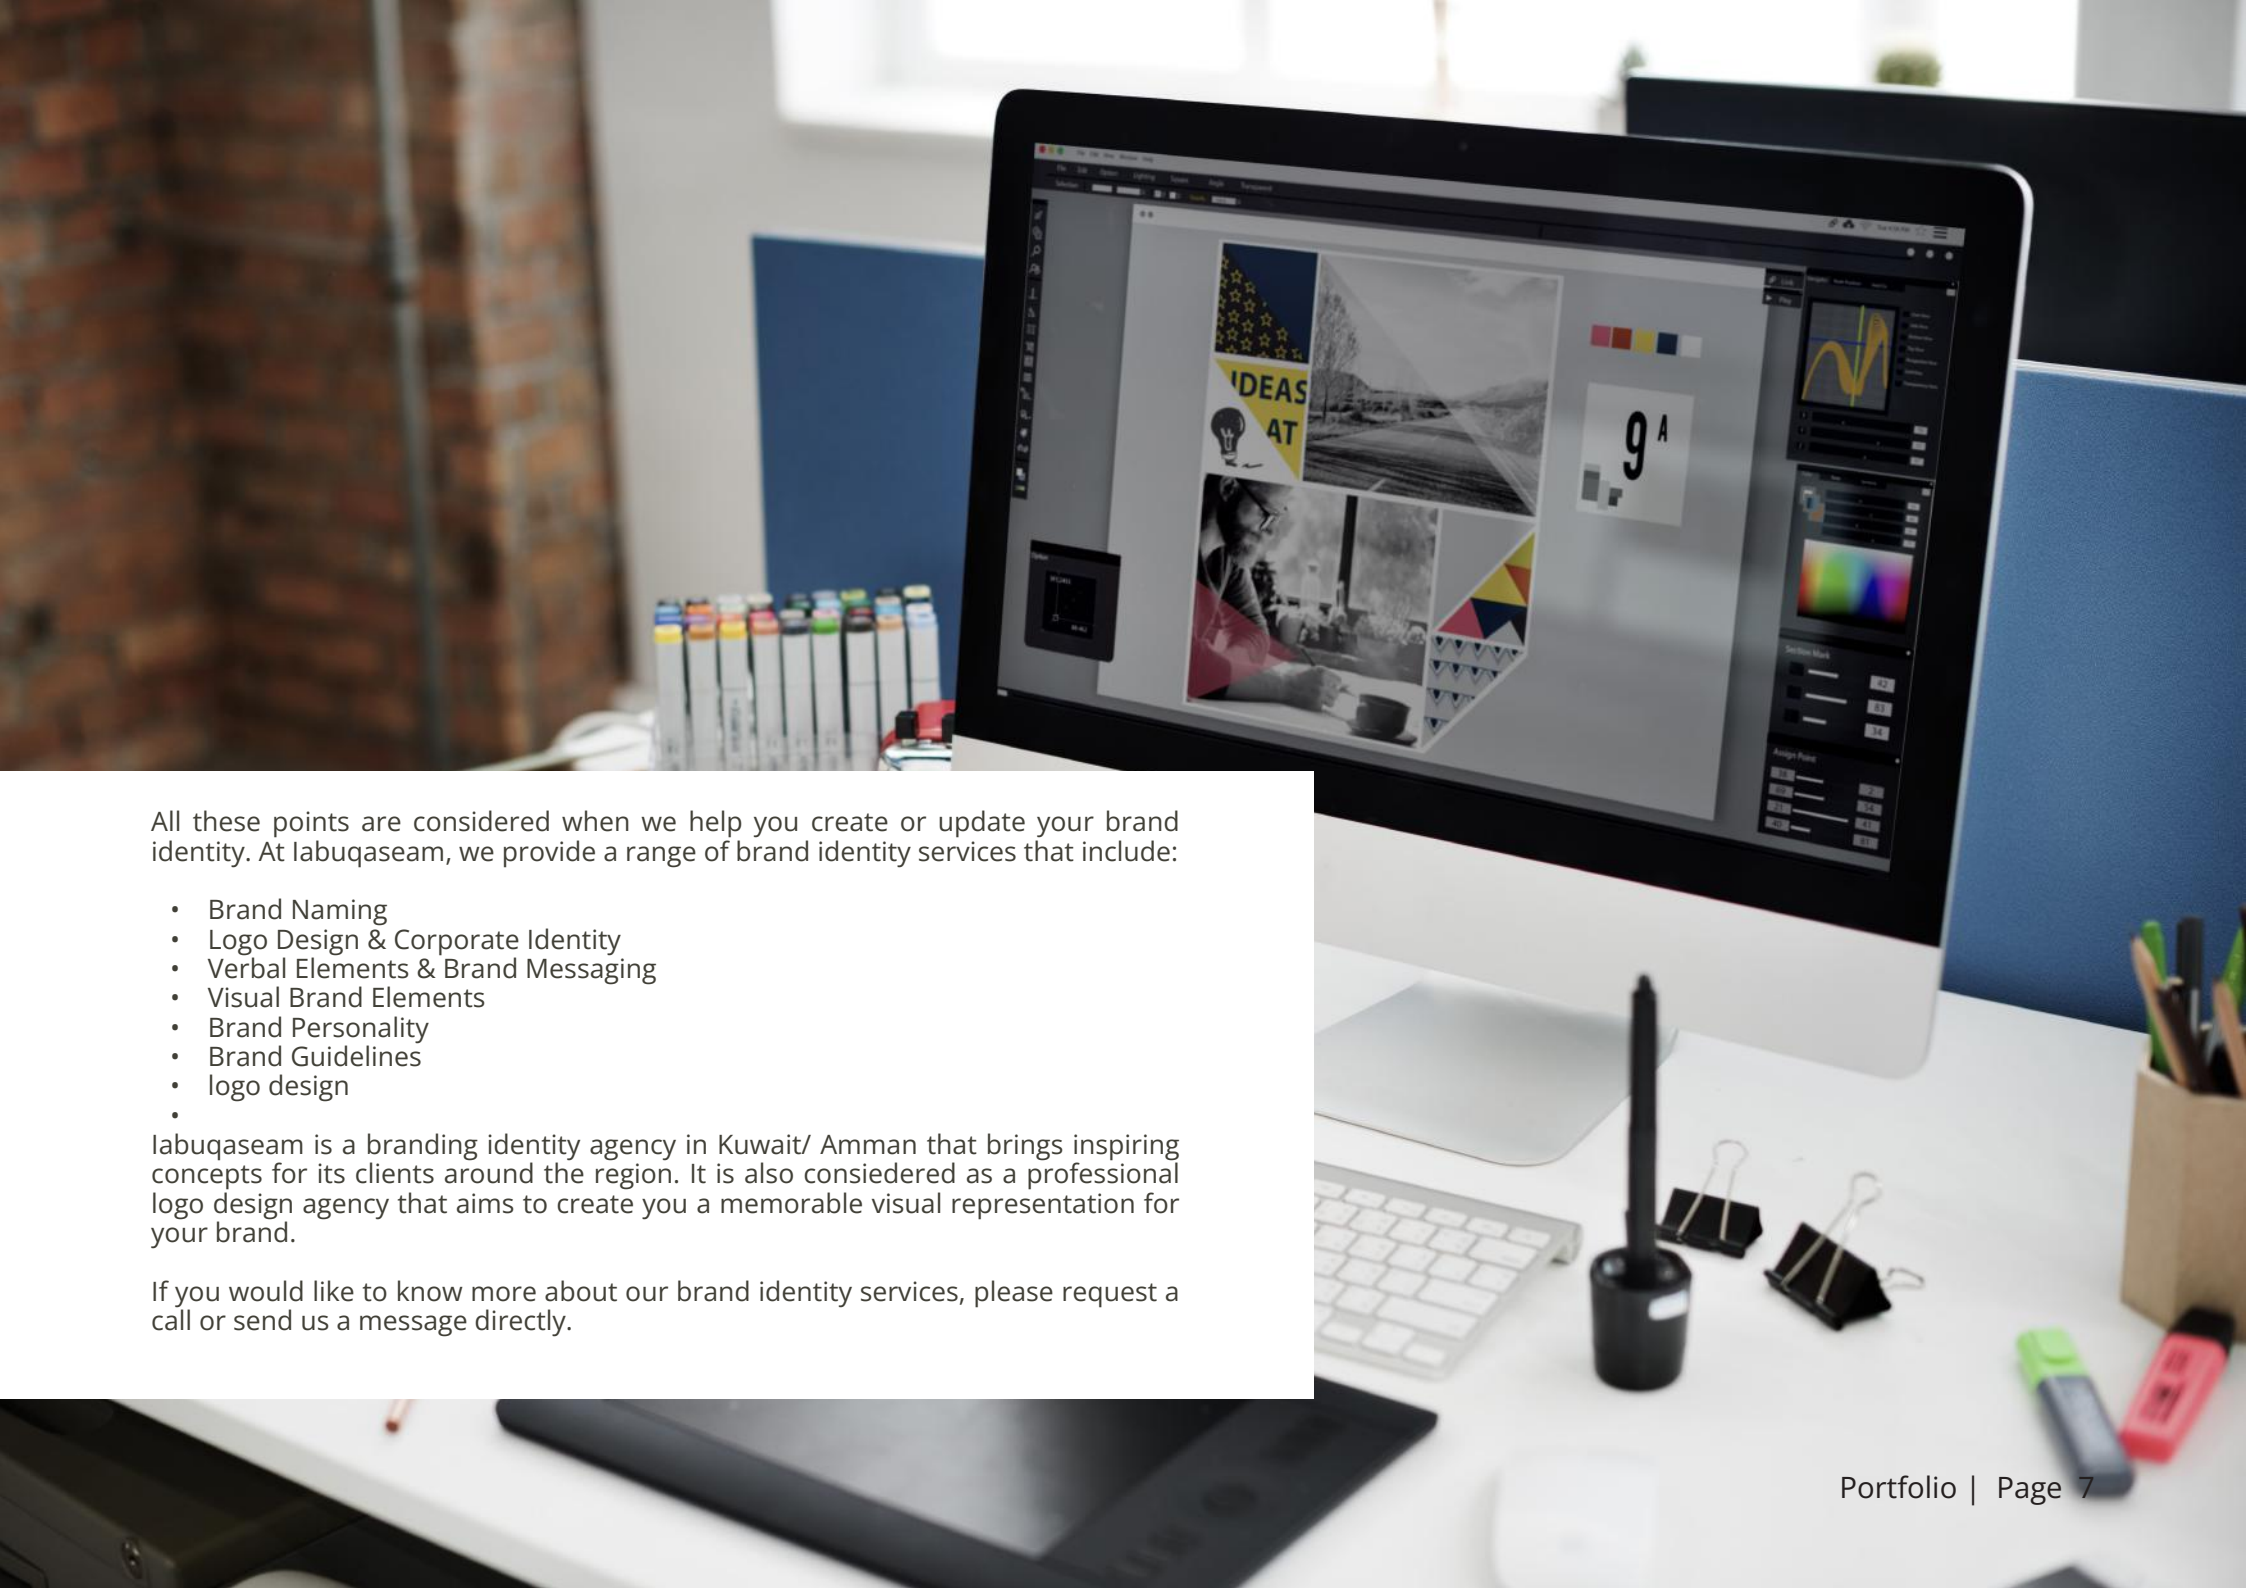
All these points are considered when we help you create or update your brand identity. At Iabuqaseam, we provide a range of brand identity services that include:

- Brand Naming
- Logo Design & Corporate Identity
- Verbal Elements & Brand Messaging
- Visual Brand Elements
- Brand Personality
- Brand Guidelines
- logo design
-

Iabuqaseam is a branding identity agency in Kuwait/ Amman that brings inspiring concepts for its clients around the region. It is also consiedered as a professional logo design agency that aims to create you a memorable visual representation for your brand.

If you would like to know more about our brand identity services, please request a call or send us a message directly.

Portfolio | Page 7